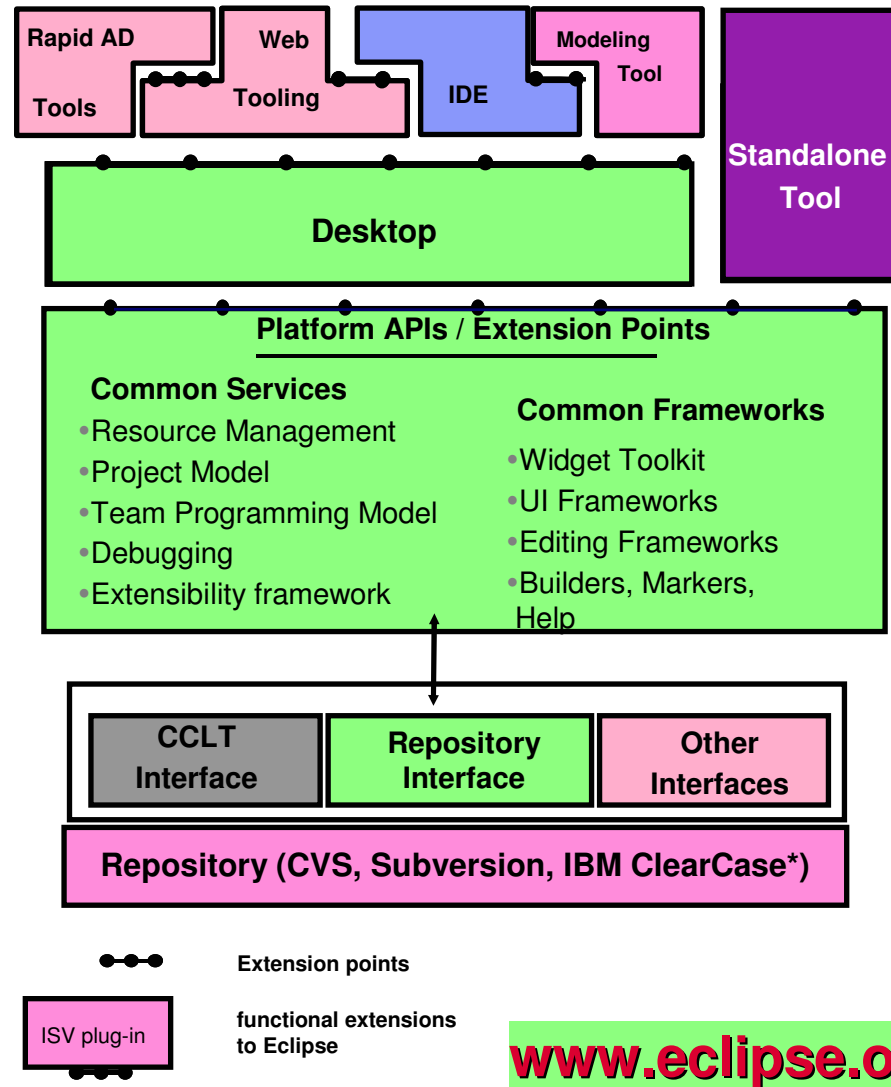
Rapid AD Tools

Web Tooling

IDE

Modeling Tool

Standalone Tool

Desktop

Platform APIs / Extension Points

Common Services

•Resource Management
•Project Model
•Team Programming Model
•Debugging
•Extensibility framework

Common Frameworks

•Widget Toolkit
•UI Frameworks
•Editing Frameworks
•Builders, Markers, Help

CCLT Interface

Repository Interface

Other Interfaces

Repository (CVS, Subversion, IBM ClearCase*)

Extension points

ISV plug-in

functional extensions to Eclipse

www.eclipse.o